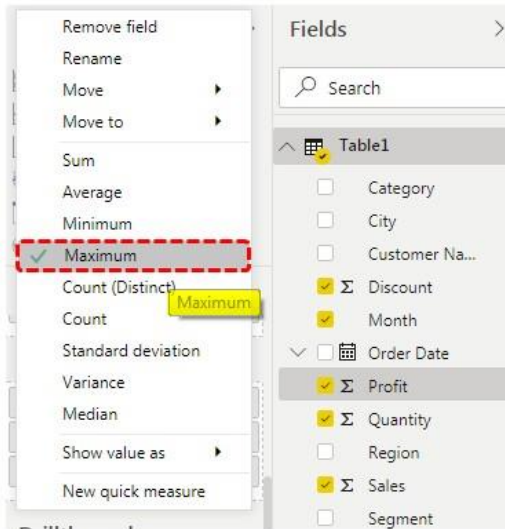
Remove field
Rename
Move
Move to
Sum
Average
Minimum
Maximum
Count (Distinct)
Maximum
Count
Standard deviation
Variance
Median
Show value as
New quick measure

Fields
Search
Table1
Category
City
Customer Na...
Σ Discount
Month
Order Date
Σ Profit
Σ Quantity
Region
Σ Sales
Segment